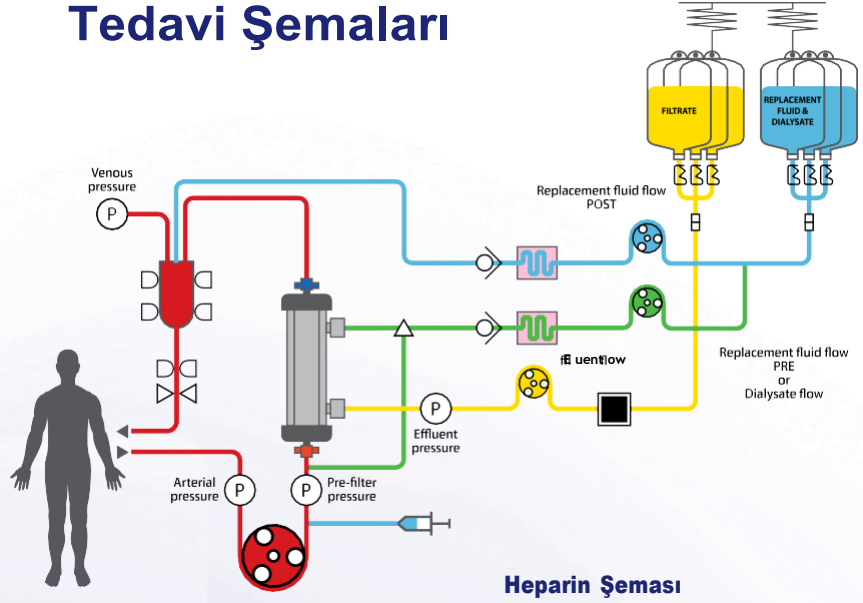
Tedavi Şemaları

FILTRATE

REPLACEMENT FLUID & DIALYSATE

Venous pressure

P

Replacement fluid flow POST

Effluent flow

Replacement fluid flow PRE or Dialysate flow

P

Effluent pressure

Arterial pressure

P

P

Pre-filter pressure

Heparin Şeması